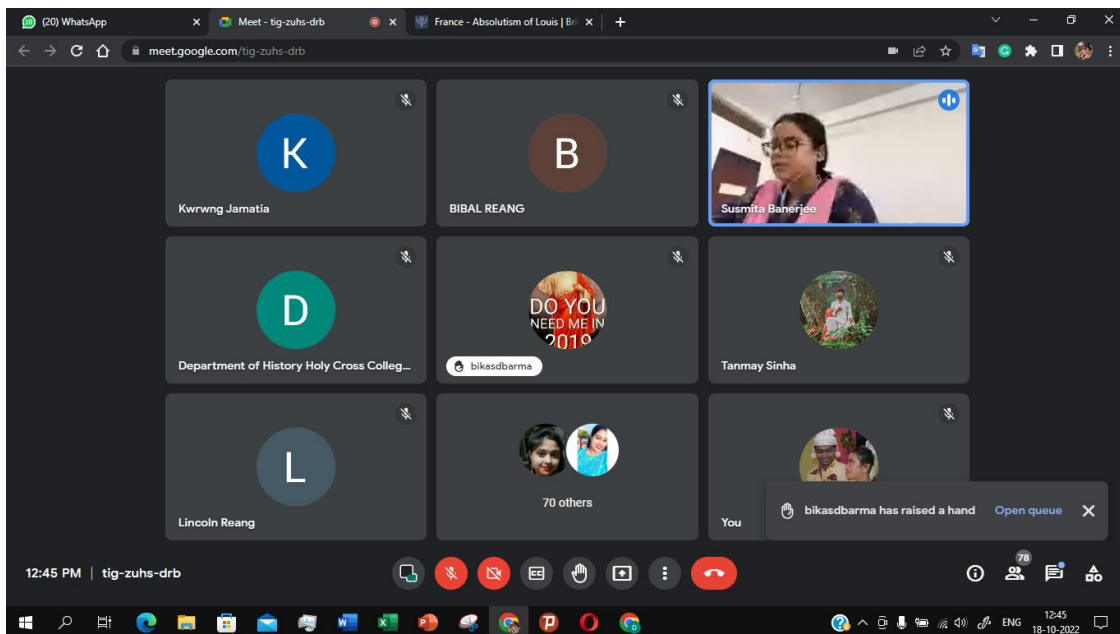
(20) WhatsApp
Meet - tig-zuhs-drb
France - Absolutism of Louis | Bri
meet.google.com/tig-zuhs-drb

K
Kwrwng Jamatia

B
BIBAL REANG

Susmita Banerjee

D
Department of History Holy Cross Colleg...

DO YOU NEED ME IN 2019
bikasdbarma

Tanmay Sinha

L
Lincoln Reang

70 others

You

bikasdbarma has raised a hand
Open queue

12:45 PM | tig-zuhs-drb

78

ENG
12:45
18-10-2022